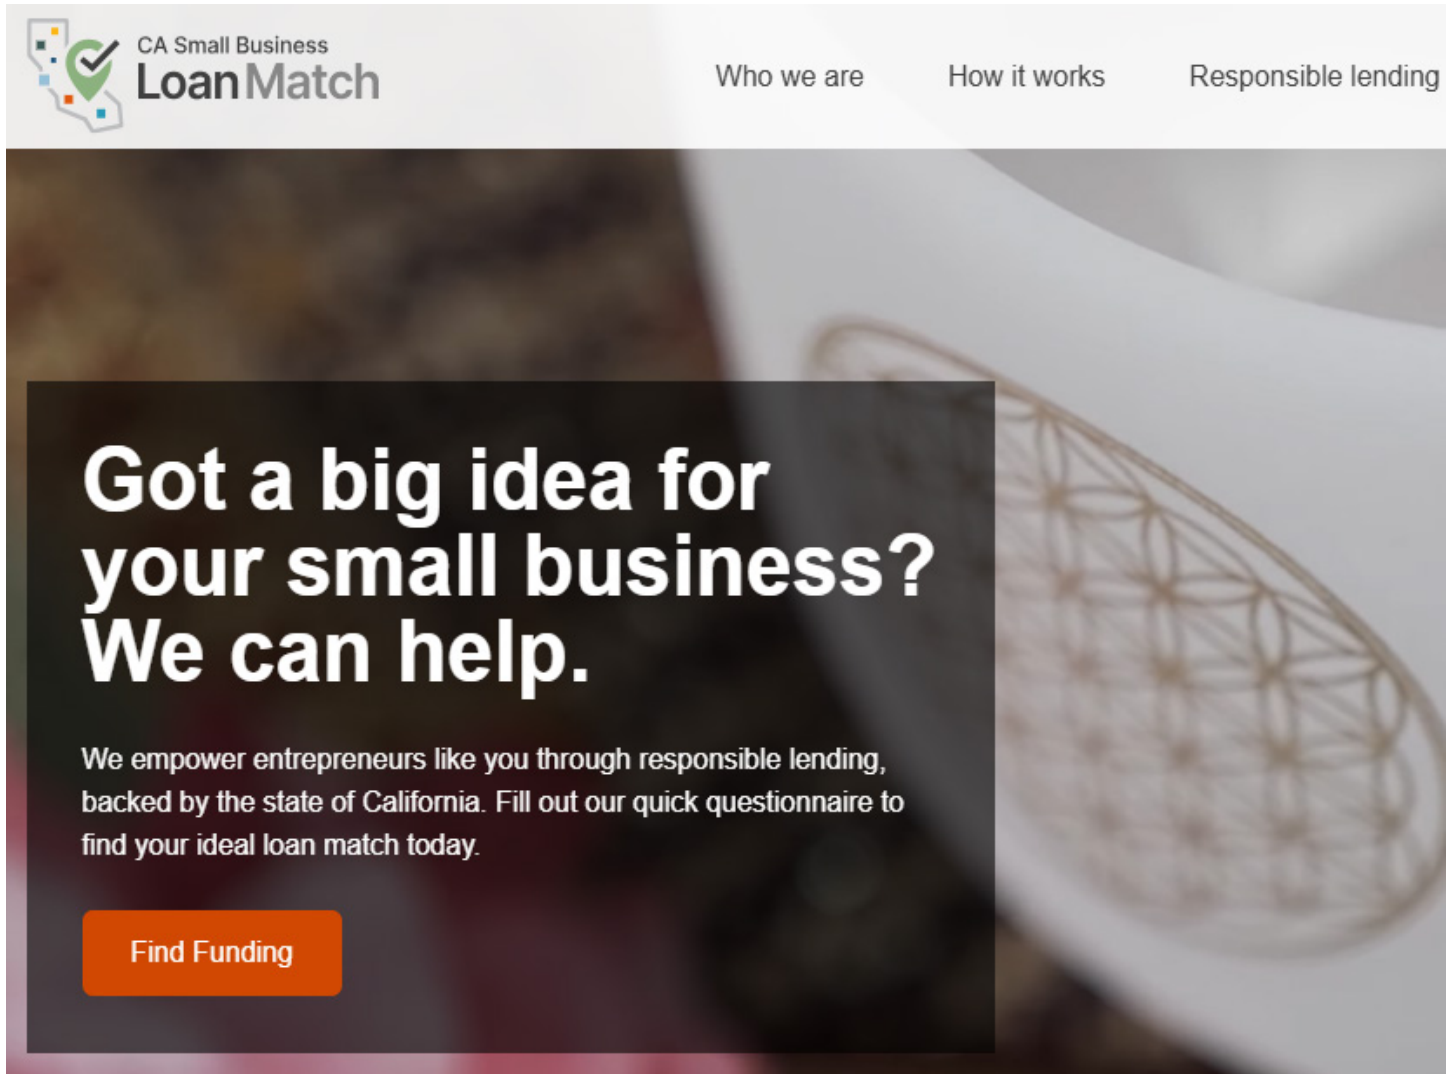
CA Small Business
LoanMatch

Who we are
How it works
Responsible lending

Got a big idea for your small business? We can help.

We empower entrepreneurs like you through responsible lending, backed by the state of California. Fill out our quick questionnaire to find your ideal loan match today.

Find Funding